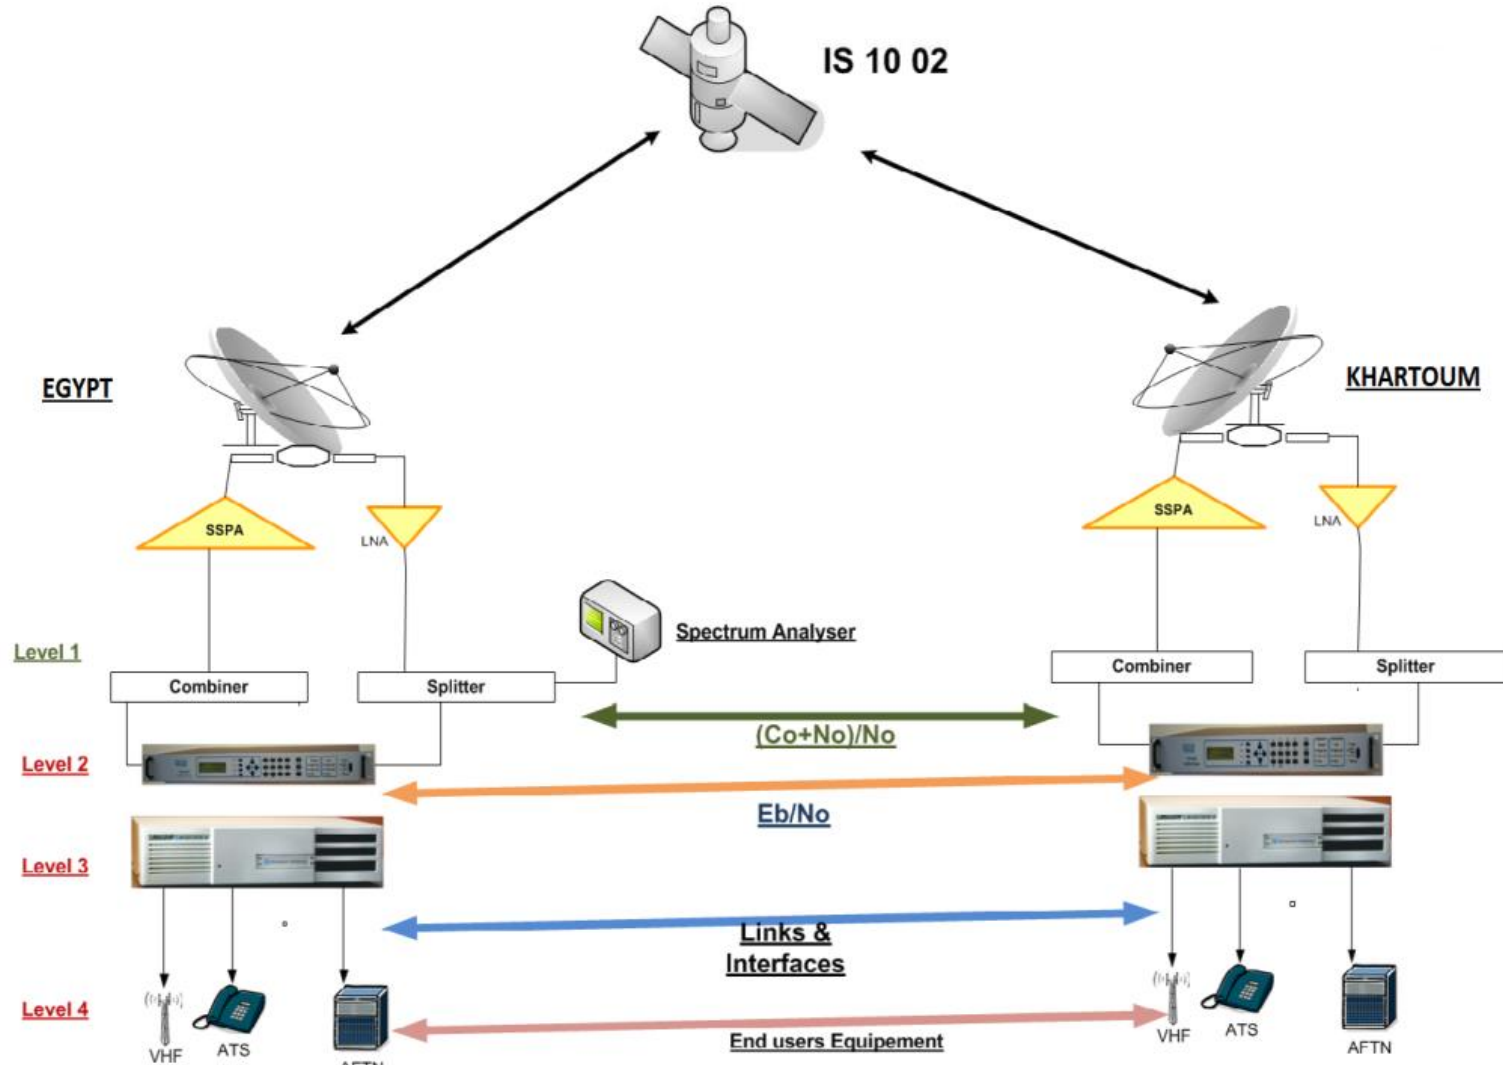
IS 10 02

EGYPT

KHARTOUM

SSPA

LNA

SSPA

LNA

Spectrum Analyser

Level 1

Combiner

Splitter

Combiner

Splitter

(Co+No)/No

Level 2

Eb/No

Level 3

Links & Interfaces

Level 4

VHF

ATS

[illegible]

End users Equipement

VHF

ATS

AFTN